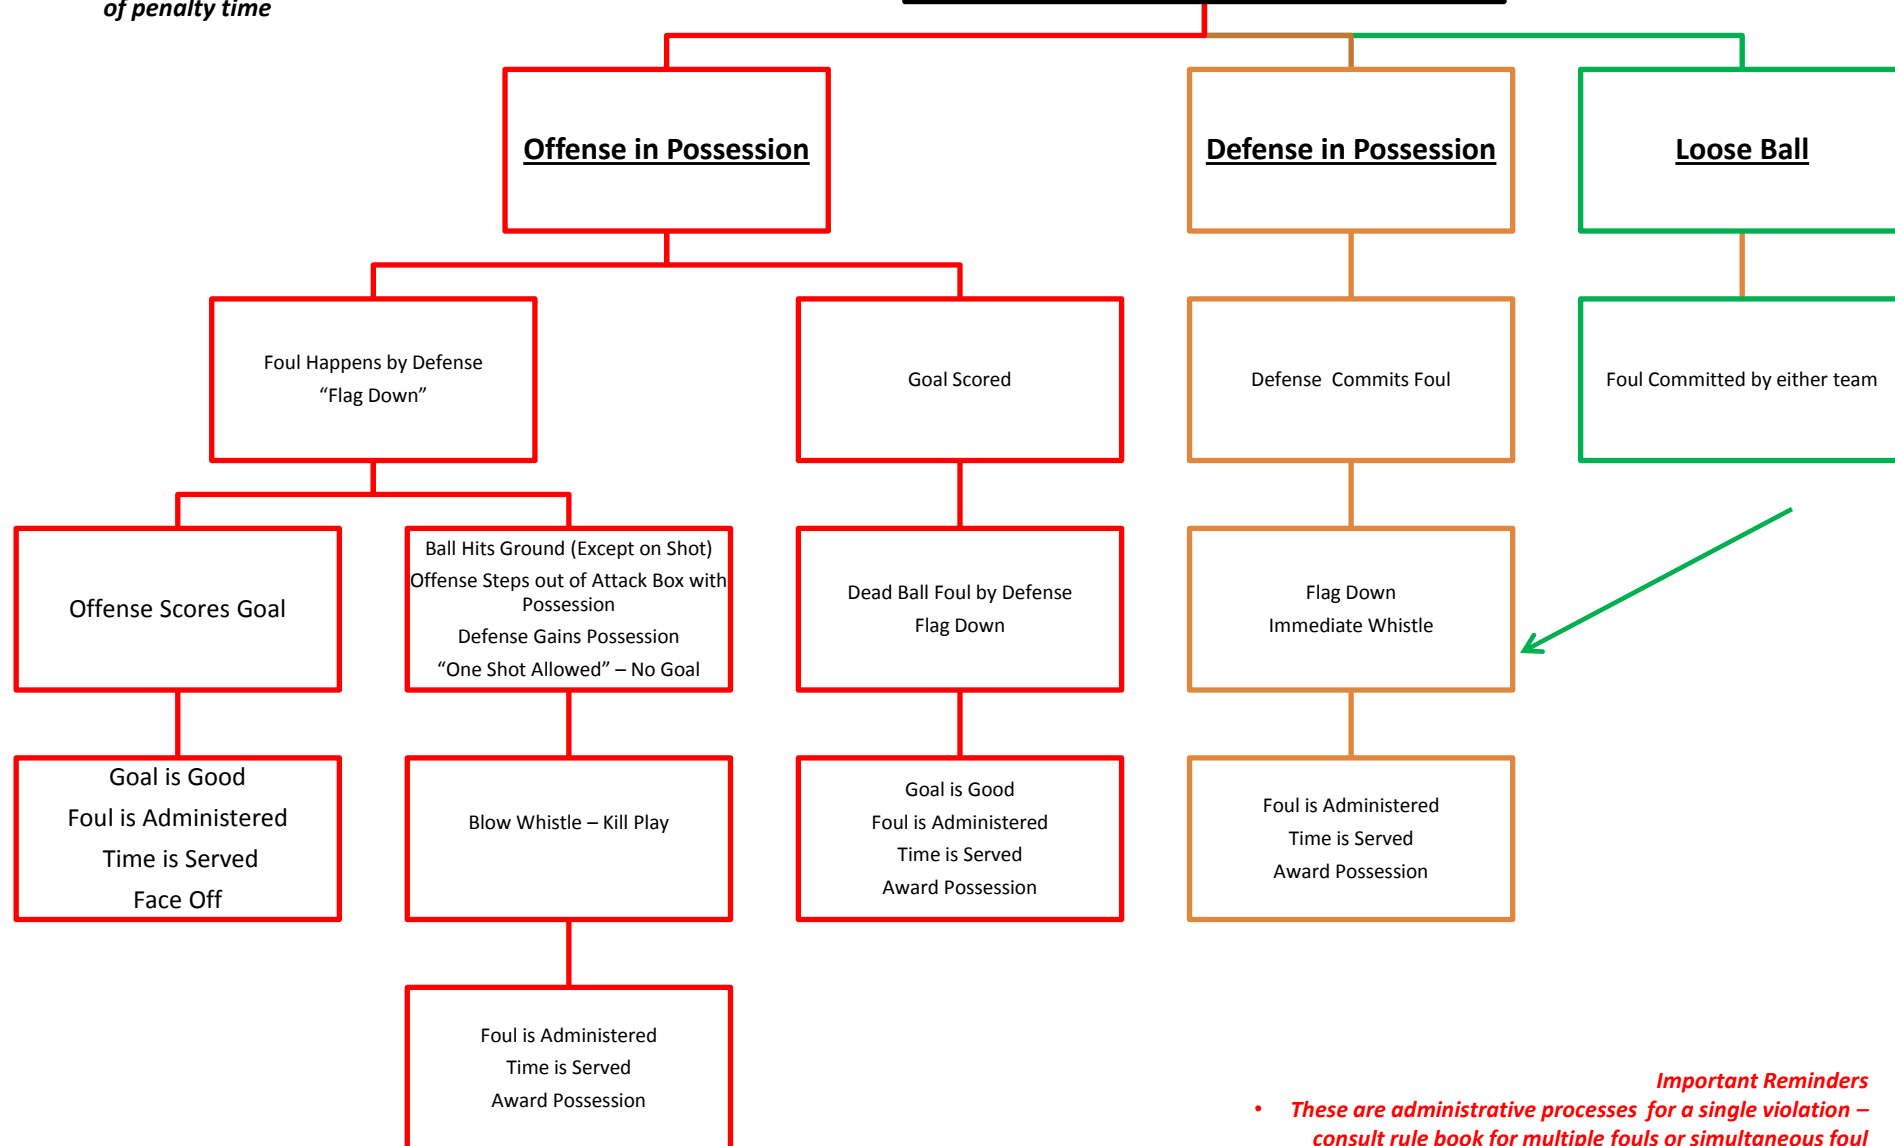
of penalty time

Offense in Possession

Defense in Possession

Loose Ball

Foul Happens by Defense
"Flag Down"

Goal Scored

Defense Commits Foul

Foul Committed by either team

Offense Scores Goal

Ball Hits Ground (Except on Shot)
Offense Steps out of Attack Box with Possession
Defense Gains Possession
"One Shot Allowed" – No Goal

Dead Ball Foul by Defense
Flag Down

Flag Down
Immediate Whistle

Goal is Good
Foul is Administered
Time is Served
Face Off

Blow Whistle – Kill Play

Goal is Good
Foul is Administered
Time is Served
Award Possession

Foul is Administered
Time is Served
Award Possession

Foul is Administered
Time is Served
Award Possession

Important Reminders
• These are administrative processes for a single violation – consult rule book for multiple fouls or simultaneous foul